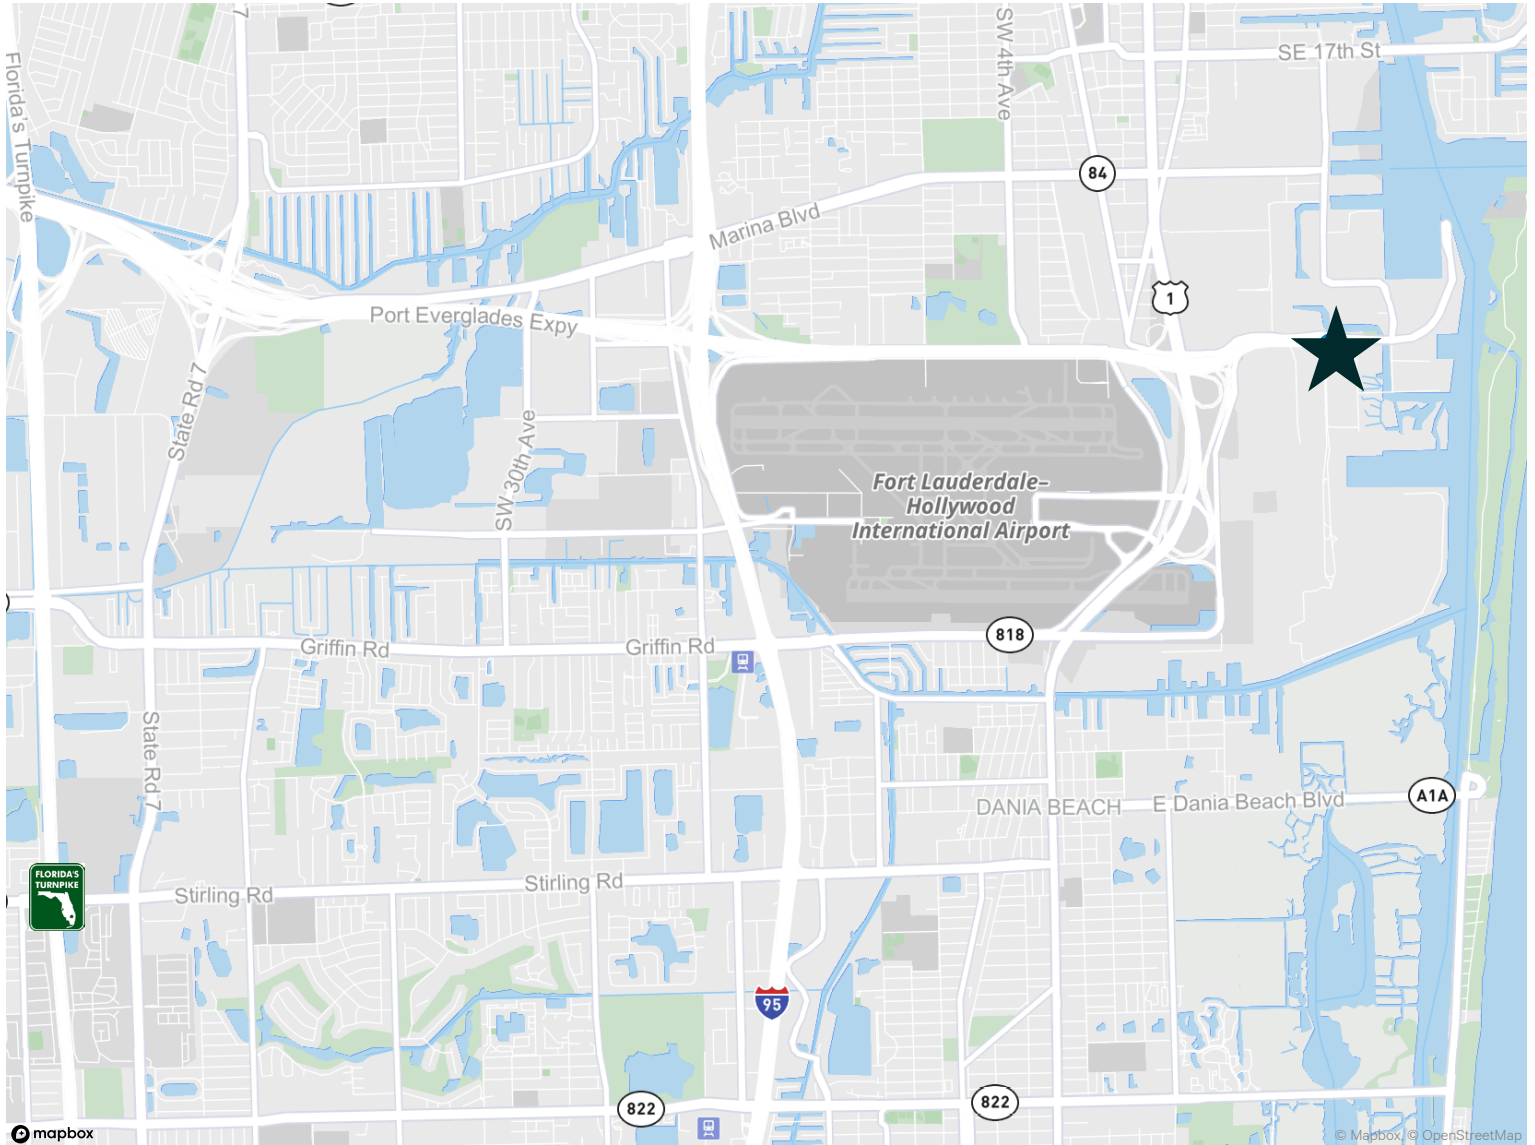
Florida's Turnpike
SW 4th Ave
SE 17th St
84
Marina Blvd
1
Port Everglades Expy
State Rd 7
SW 30th Ave
Fort Lauderdale-Hollywood International Airport
818
Griffin Rd
Griffin Rd
State Rd 7
DANIA BEACH
E Dania Beach Blvd
A1A
FLORIDA'S TURNPIKE
Stirling Rd
Stirling Rd
95
822
822
mapbox
© Mapbox © OpenStreetMap